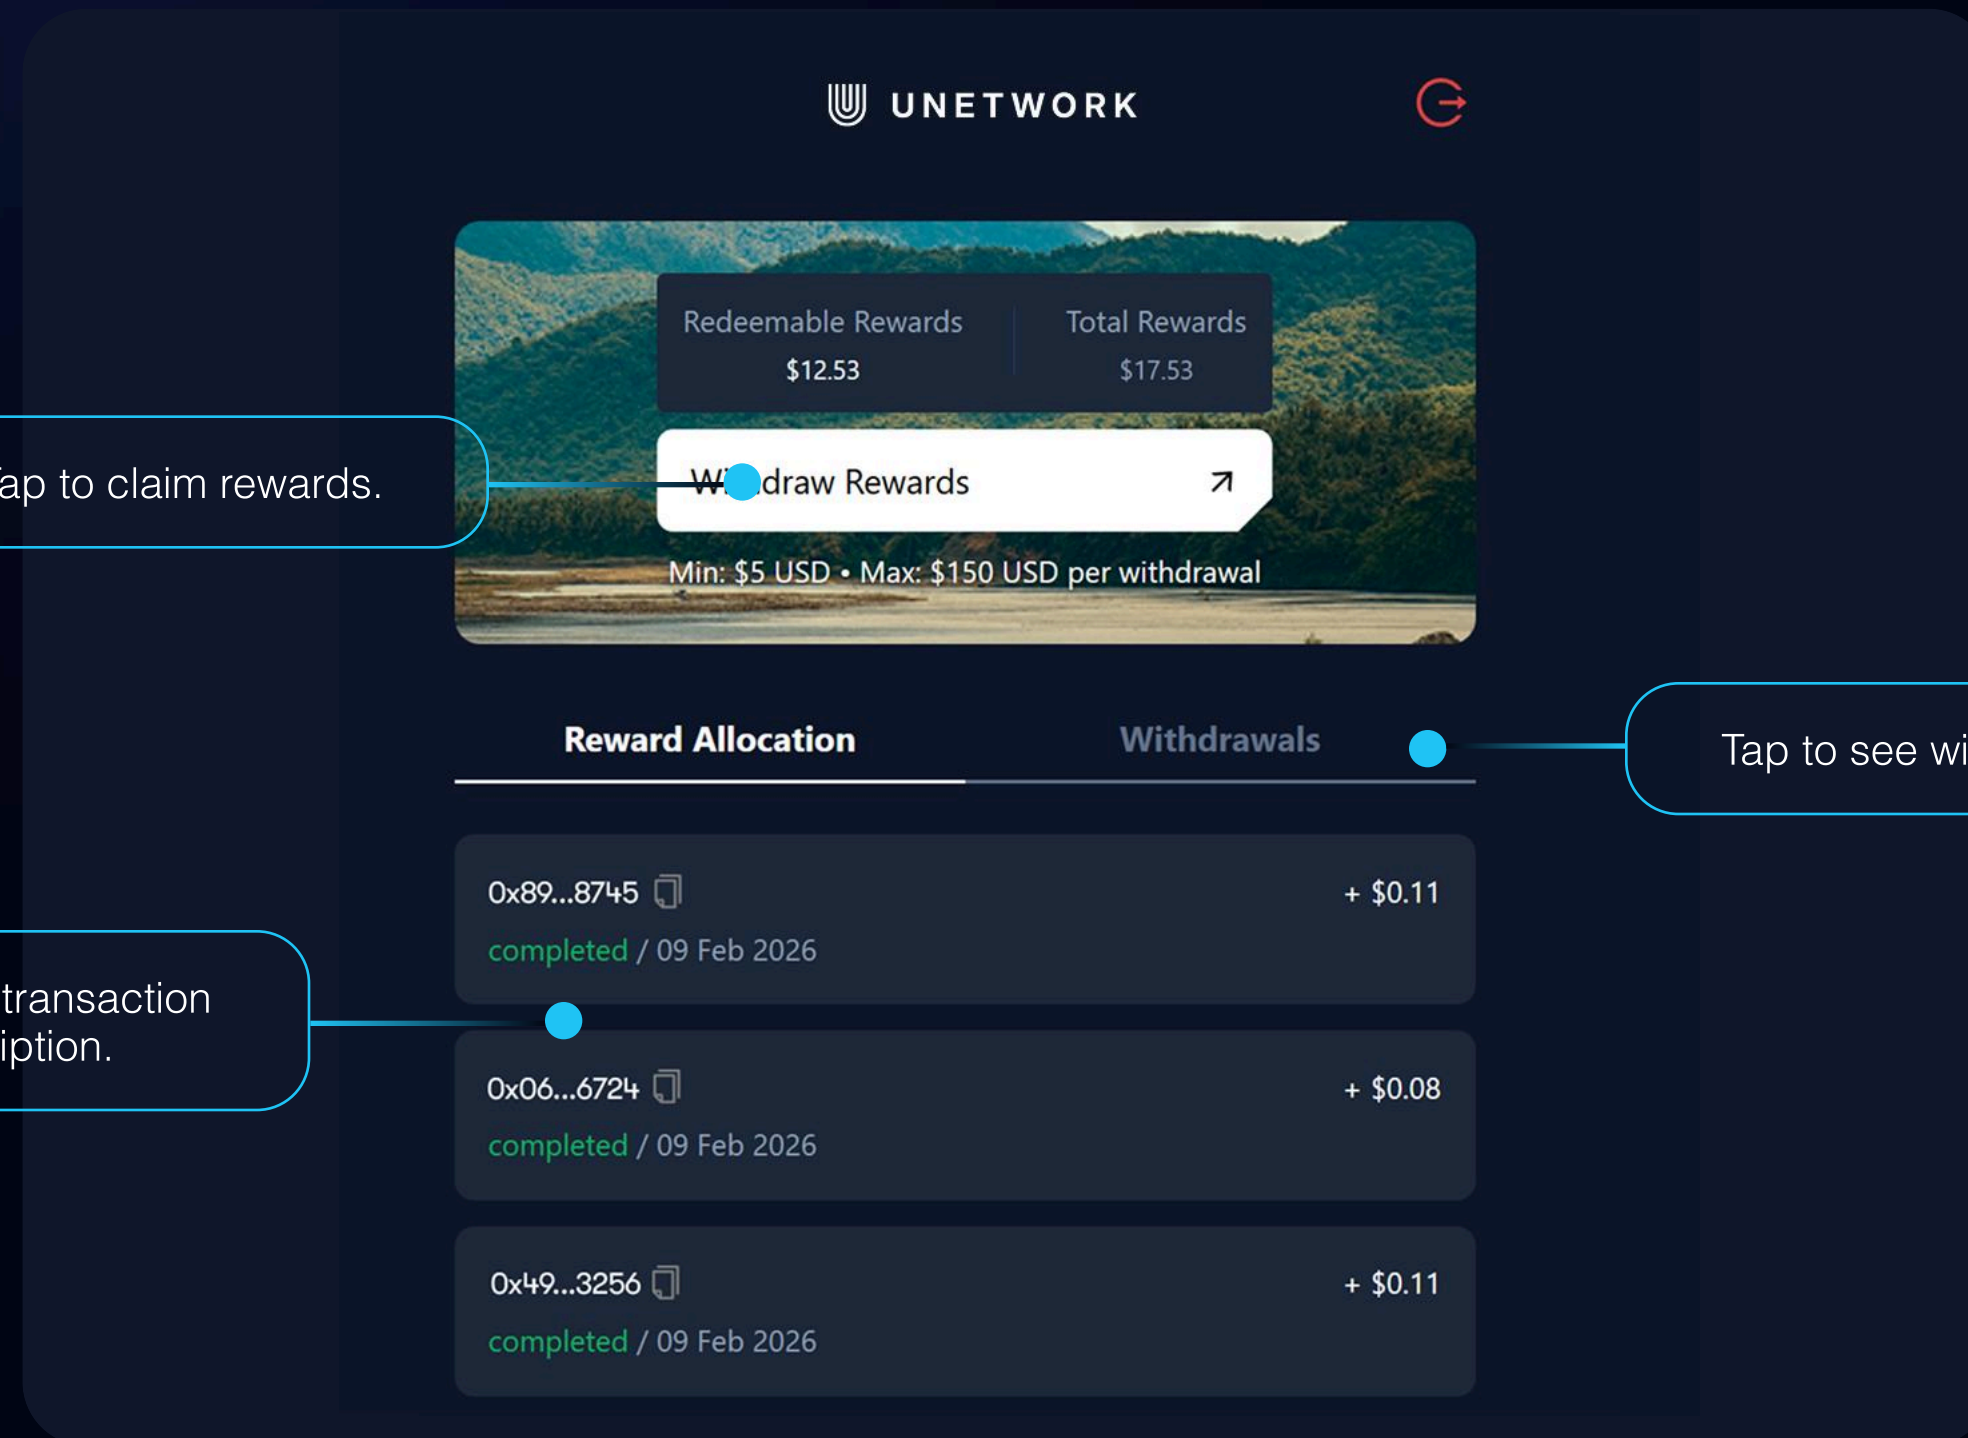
UNETWORK

Redeemable Rewards
$12.53

Total Rewards
$17.53

ap to claim rewards.

W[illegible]draw Rewards ↗

Min: $5 USD • Max: $150 USD per withdrawal

Reward Allocation

Withdrawals

Tap to see wi

0x89...8745 + $0.11
completed / 09 Feb 2026

transaction
iption.

0x06...6724 + $0.08
completed / 09 Feb 2026

0x49...3256 + $0.11
completed / 09 Feb 2026